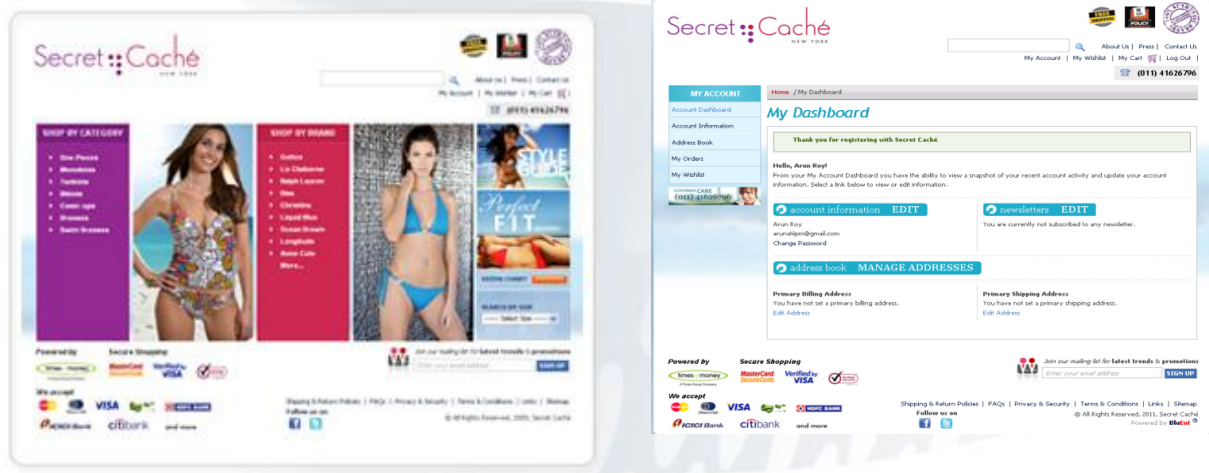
Secret Caché
NEW YORK

About Us | Press | Contact Us
My Account | My Wishlist | My Cart | Log Out |
(011) 41626796

SHOP BY CATEGORY
One Pieces
Monokinis
Tankinis
Bikinis
Cover-ups
Dresses
Swim dresses

SHOP BY BRAND
Gottex
Liz Claiborne
Ralph Lauren
Seafolly
Christina
Liquid Blue
Ocean Dream
Longitude
Anne Cole
More...

STYLE GUIDE
Perfect FIT

SEARCH BY SIZE
Select Size

Powered by
Secure Shopping
times money
MasterCard SecureCode
Verified by VISA

We accept
VISA
HDFC BANK
ICICI Bank
citibank
and more

Join our mailing list for latest trends & promotions
Enter your email address
SIGN UP

Shipping & Return Policies | FAQs | Privacy & Security | Terms & Conditions | Links | Sitemap
Follow us on
© All Rights Reserved, 2011, Secret Caché

Secret Caché
NEW YORK

About Us | Press | Contact Us
My Account | My Wishlist | My Cart | Log Out |
(011) 41626796

MY ACCOUNT
Account Dashboard
Account Information
Address Book
My Orders
My Wishlist
CUSTOMER CARE
(011) 41626796

Home / My Dashboard

My Dashboard

Thank you for registering with Secret Caché

Hello, Arun Roy!
From your My Account Dashboard you have the ability to view a snapshot of your recent account activity and update your account information. Select a link below to view or edit information.

account information EDIT
Arun Roy
arunalipm@gmail.com
Change Password

newsletters EDIT
You are currently not subscribed to any newsletter.

address book MANAGE ADDRESSES

Primary Billing Address
You have not set a primary billing address.
Edit Address

Primary Shipping Address
You have not set a primary shipping address.
Edit Address

Powered by
Secure Shopping
times money
MasterCard. SecureCode
Verified by VISA

We accept
VISA
HDFC BANK
ICICI Bank
citibank
and more

Join our mailing list for latest trends & promotions
Enter your email address
SIGN UP

Shipping & Return Policies | FAQs | Privacy & Security | Terms & Conditions | Links | Sitemap
Follow us on
© All Rights Reserved, 2011, Secret Caché
Powered by BluEnt